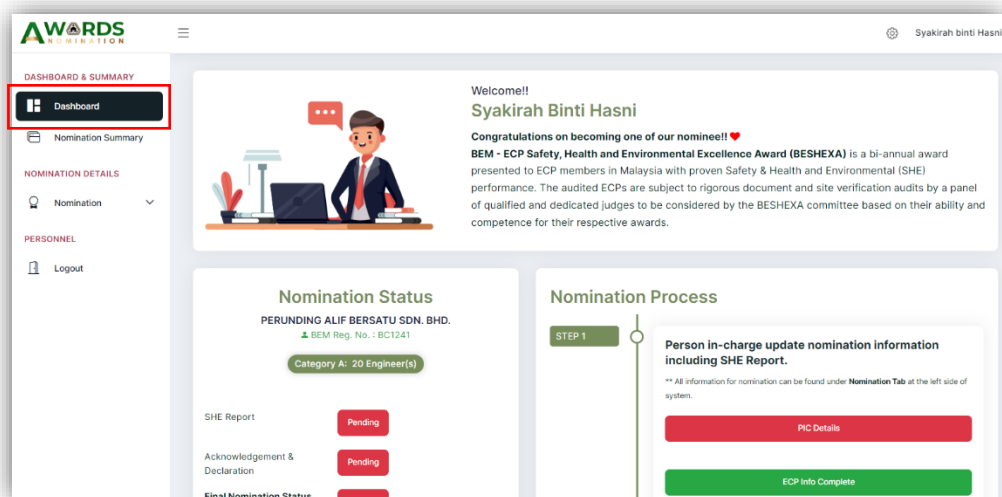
AWARDS NOMINATION

Syakirah binti Hasni

DASHBOARD & SUMMARY

Dashboard

Nomination Summary

NOMINATION DETAILS

Nomination

PERSONNEL

Logout

Welcome!!

Syakirah Binti Hasni

Congratulations on becoming one of our nominee!! ❤

BEM - ECP Safety, Health and Environmental Excellence Award (BESHEXA) is a bi-annual award presented to ECP members in Malaysia with proven Safety & Health and Environmental (SHE) performance. The audited ECPs are subject to rigorous document and site verification audits by a panel of qualified and dedicated judges to be considered by the BESHEXA committee based on their ability and competence for their respective awards.

Nomination Status

PERUNDING ALIF BERSATU SDN. BHD.

BEM Reg. No. : BC1241

Category A: 20 Engineer(s)

SHE Report

Pending

Acknowledgement & Declaration

Pending

Final Nomination Status

Nomination Process

STEP 1

Person in-charge update nomination information including SHE Report.

** All information for nomination can be found under Nomination Tab at the left side of system.

PIC Details

ECP Info Complete